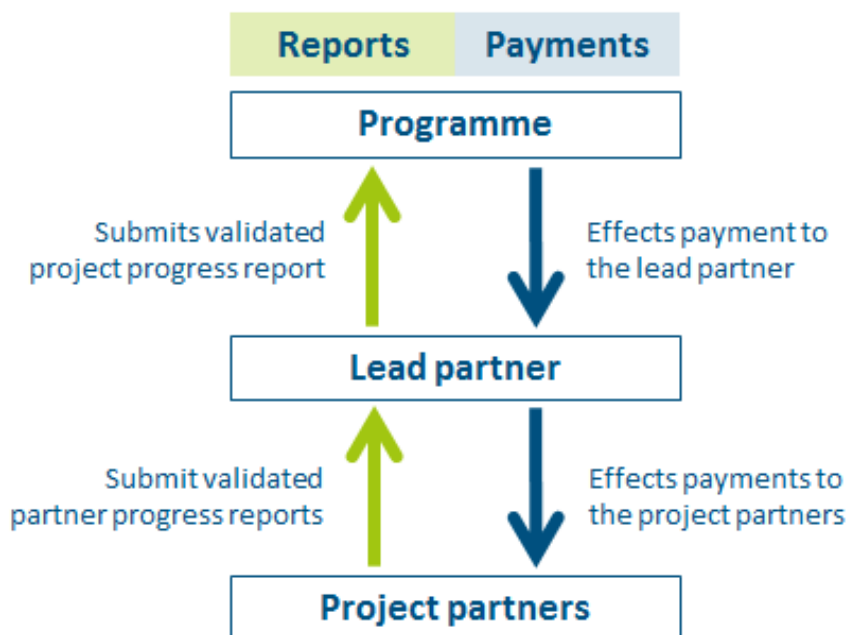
Reports | Payments

Programme

Submits validated project progress report

Effects payment to the lead partner

Lead partner

Submit validated partner progress reports

Effects payments to the project partners

Project partners